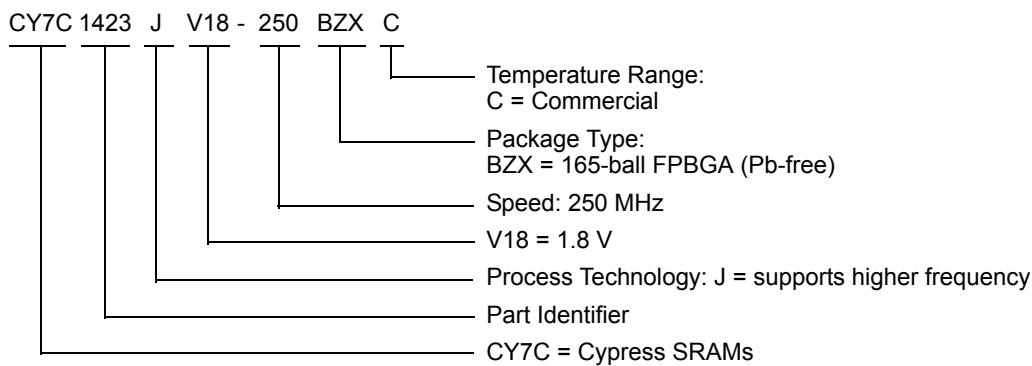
CY7C 1423 J V18 - 250 BZX C

Temperature Range:
C = Commercial

Package Type:
BZX = 165-ball FPBGA (Pb-free)

Speed: 250 MHz

V18 = 1.8 V

Process Technology: J = supports higher frequency

Part Identifier

CY7C = Cypress SRAMs